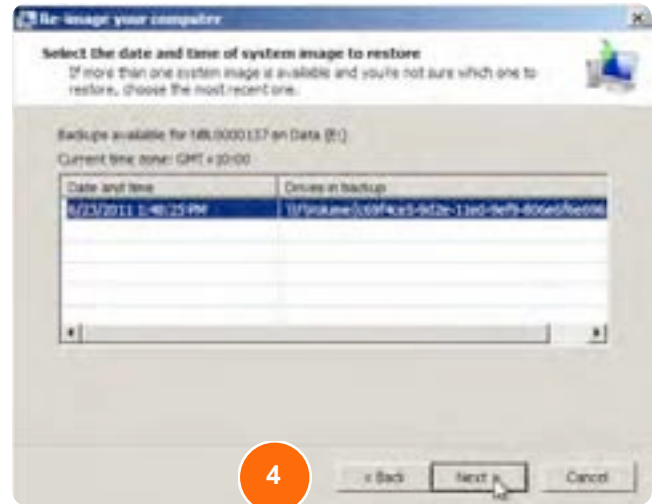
Re-image your computer

Select the date and time of system image to restore

If more than one system image is available and you're not sure which one to restore, choose the most recent one.

Backups available for MB.0000137 on Data (E:)

Current time zone: GMT +10:00

| Date and time | Drives in backup |
|---|---|
| 6/23/2011 1:48:23 PM | \\?\Volume{c69f4ce5-8d2e-11e0-9ef9-806e6f6e696 |

4

< Back

Next >

Cancel